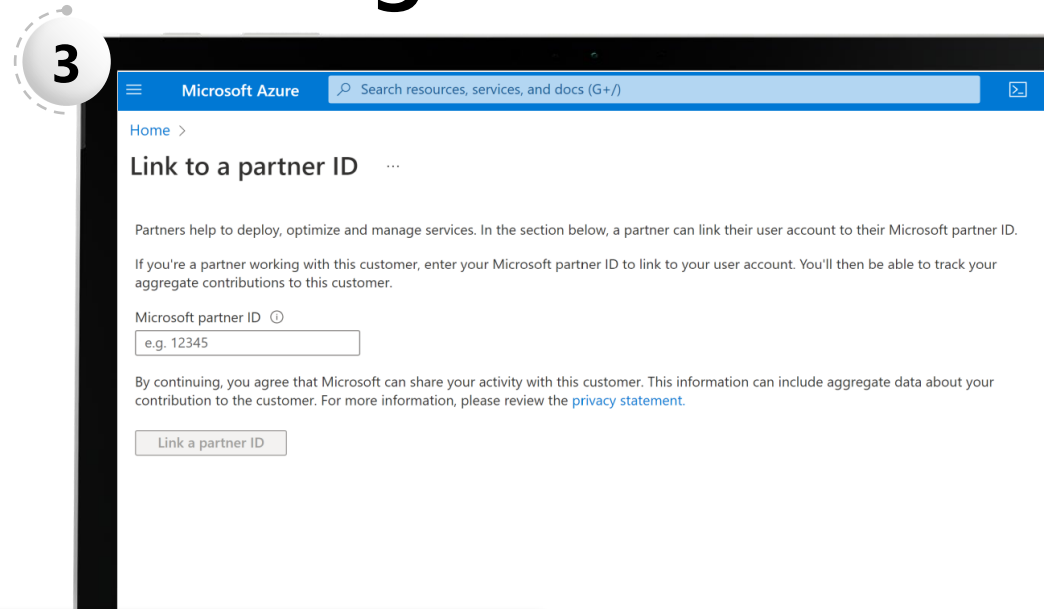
3

Microsoft Azure

Search resources, services, and docs (G+/)

Home >

Link to a partner ID ...

Partners help to deploy, optimize and manage services. In the section below, a partner can link their user account to their Microsoft partner ID.

If you're a partner working with this customer, enter your Microsoft partner ID to link to your user account. You'll then be able to track your aggregate contributions to this customer.

Microsoft partner ID

e.g. 12345

By continuing, you agree that Microsoft can share your activity with this customer. This information can include aggregate data about your contribution to the customer. For more information, please review the privacy statement.

Link a partner ID